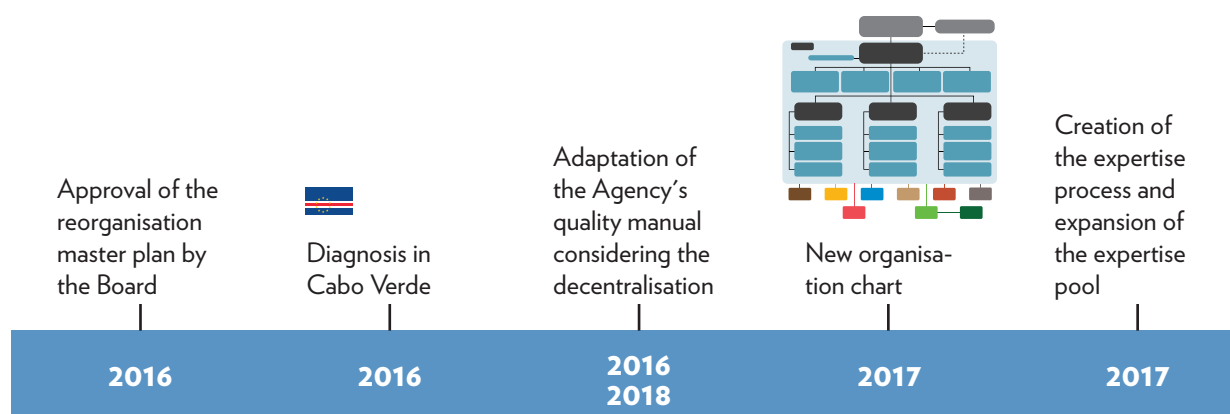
Approval of the reorganisation master plan by the Board

2016

Diagnosis in Cabo Verde

2016

Adaptation of the Agency's quality manual considering the decentralisation

2016
2018

New organisation chart

2017

Creation of the expertise process and expansion of the expertise pool

2017